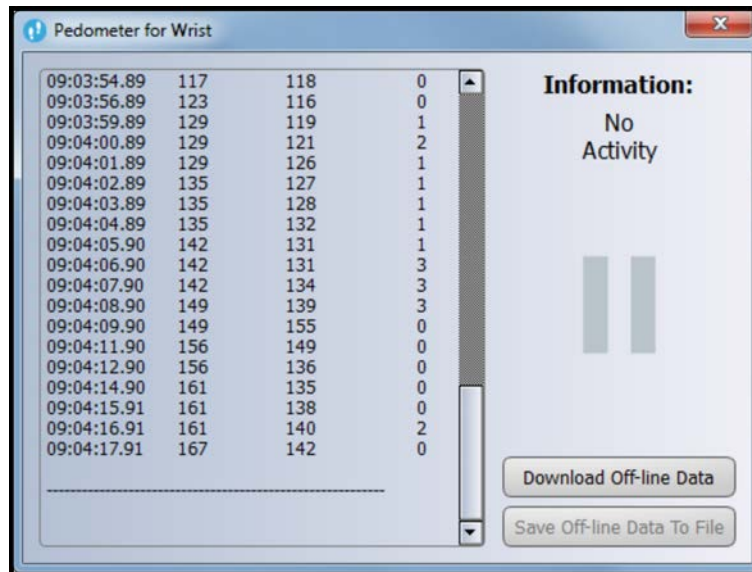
Pedometer for Wrist

| | | | |
|---|---|---|---|
| 09:03:54.89 | 117 | 118 | 0 |
| 09:03:56.89 | 123 | 116 | 0 |
| 09:03:59.89 | 129 | 119 | 1 |
| 09:04:00.89 | 129 | 121 | 2 |
| 09:04:01.89 | 129 | 126 | 1 |
| 09:04:02.89 | 135 | 127 | 1 |
| 09:04:03.89 | 135 | 128 | 1 |
| 09:04:04.89 | 135 | 132 | 1 |
| 09:04:05.90 | 142 | 131 | 1 |
| 09:04:06.90 | 142 | 131 | 3 |
| 09:04:07.90 | 142 | 134 | 3 |
| 09:04:08.90 | 149 | 139 | 3 |
| 09:04:09.90 | 149 | 155 | 0 |
| 09:04:11.90 | 156 | 149 | 0 |
| 09:04:12.90 | 156 | 136 | 0 |
| 09:04:14.90 | 161 | 135 | 0 |
| 09:04:15.91 | 161 | 138 | 0 |
| 09:04:16.91 | 161 | 140 | 2 |
| 09:04:17.91 | 167 | 142 | 0 |

------------------------------------------------

Information:
No
Activity

Download Off-line Data

Save Off-line Data To File